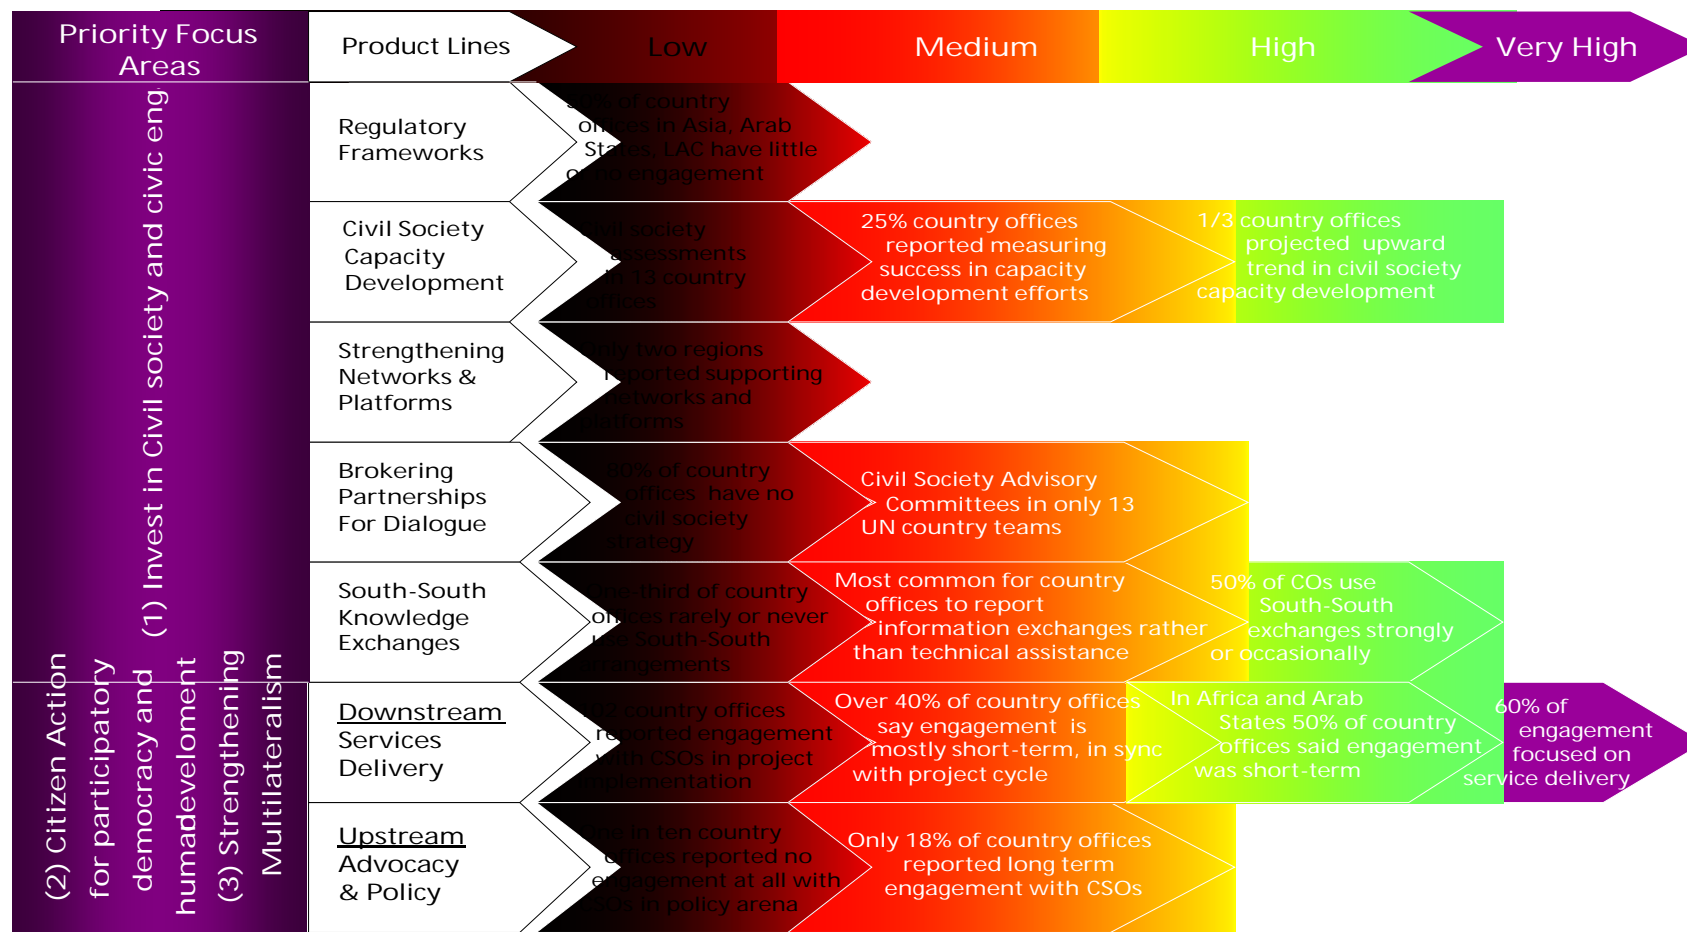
Priority Focus Areas

Product Lines

Low

Medium

High

Very High

(1) Invest in Civil society and civic eng

(2) Citizen Action for participatory democracy and humadevelopment

(3) Strengthening Multilateralism

Regulatory Frameworks

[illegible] of country offices in Asia, Arab States, LAC have little or no engagement

Civil Society Capacity Development

Civil society assessments in 13 country offices

25% country offices reported measuring success in capacity development efforts

1/3 country offices projected upward trend in civil society capacity development

Strengthening Networks & Platforms

Only two regions reported supporting networks and platforms

Brokering Partnerships For Dialogue

60% of country offices have no civil society strategy

Civil Society Advisory Committees in only 13 UN country teams

South-South Knowledge Exchanges

One-third of country offices rarely or never use South-South engagements

Most common for country offices to report information exchange rather than technical assistance

50% of COs use South-South exchanges strongly or occasionally

Downstream Services Delivery

1/2 country offices reported engagement with CSOs in project implementation

Over 40% of country offices say engagement is mostly short-term, in sync with project cycle

In Africa and Arab States 50% of country offices said engagement was short-term

60% of engagement focused on service delivery

Upstream Advocacy & Policy

One in ten country offices reported no engagement at all with CSOs in policy arena

Only 18% of country offices reported long term engagement with CSOs